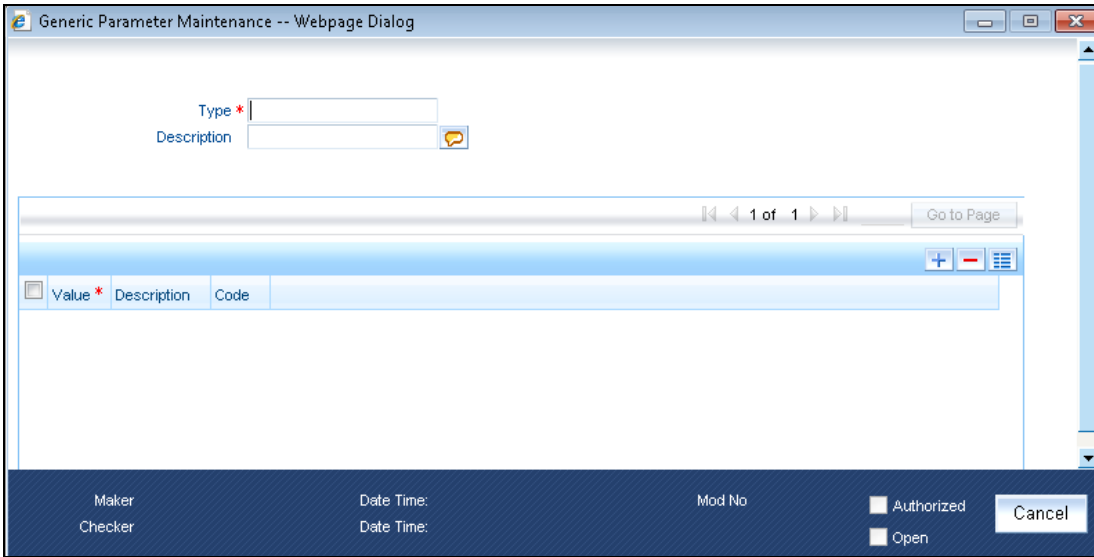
Generic Parameter Maintenance -- Webpage Dialog

Type *
Description

1 of 1 Go to Page

| Value * | Description | Code |
|---|---|---|

Maker
Checker
Date Time:
Date Time:
Mod No
Authorized
Open
Cancel